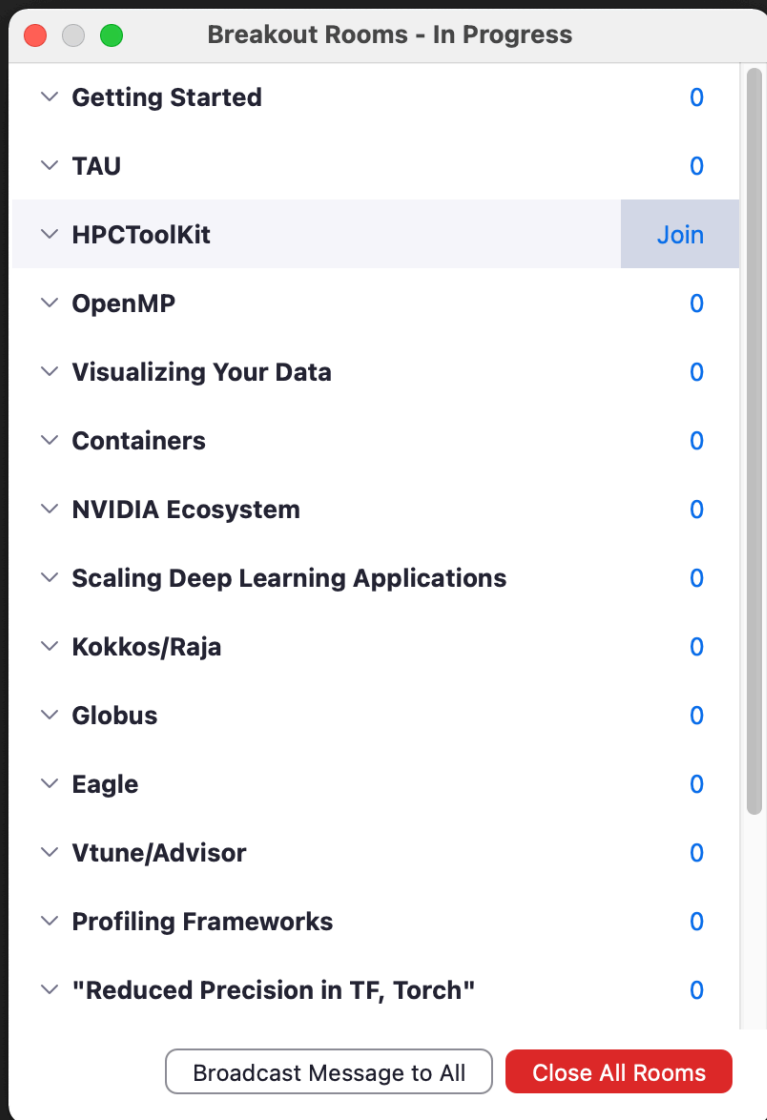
Breakout Rooms - In Progress

Getting Started 0

TAU 0

HPCToolKit Join

OpenMP 0

Visualizing Your Data 0

Containers 0

NVIDIA Ecosystem 0

Scaling Deep Learning Applications 0

Kokkos/Raja 0

Globus 0

Eagle 0

Vtune/Advisor 0

Profiling Frameworks 0

"Reduced Precision in TF, Torch" 0

Broadcast Message to All

Close All Rooms